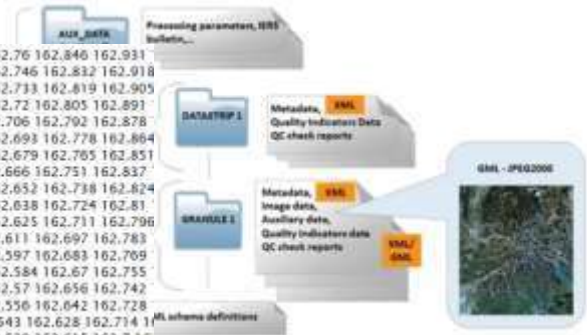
AUX_DATA
Processing parameters, IERS bulletin,...

2.76 162.846 162.931
2.746 162.832 162.918
2.733 162.819 162.905
2.72 162.805 162.891
.706 162.792 162.878
2.693 162.778 162.864
2.679 162.765 162.851
.666 162.751 162.837
2.652 162.738 162.824
2.638 162.724 162.81
2.625 162.711 162.796
.611 162.697 162.783
.597 162.683 162.769
2.584 162.67 162.755
2.57 162.656 162.742
.556 162.642 162.728
543 162.628 162.714
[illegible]

DATASTRIP 1
Metadata, XML
Quality Indicators Data
QC check reports

GRANULE 1
Metadata, XML
Image data,
Auxiliary data,
Quality Indicators data
QC check reports
XML/
GML

GML - JPEG2000

ML schema definitions